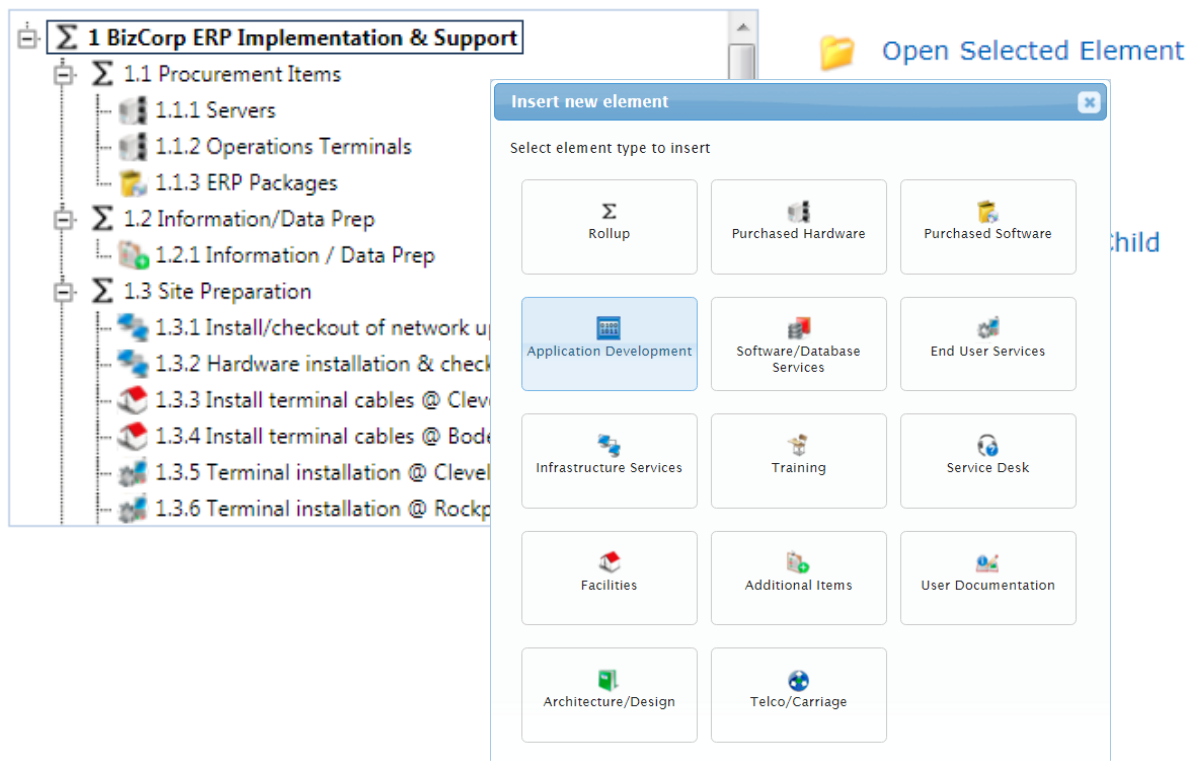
Σ 1 BizCorp ERP Implementation & Support
Σ 1.1 Procurement Items
1.1.1 Servers
1.1.2 Operations Terminals
1.1.3 ERP Packages
Σ 1.2 Information/Data Prep
1.2.1 Information / Data Prep
Σ 1.3 Site Preparation
1.3.1 Install/checkout of network u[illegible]
1.3.2 Hardware installation & check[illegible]
1.3.3 Install terminal cables @ Clev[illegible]
1.3.4 Install terminal cables @ Bod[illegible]
1.3.5 Terminal installation @ Clevel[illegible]
1.3.6 Terminal installation @ Rockp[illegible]

Open Selected Element

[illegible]hild

Insert new element

Select element type to insert

| Σ Rollup | Purchased Hardware | Purchased Software |
|---|---|---|
| Application Development | Software/Database Services | End User Services |
| Infrastructure Services | Training | Service Desk |
| Facilities | Additional Items | User Documentation |
| Architecture/Design | Telco/Carriage | |